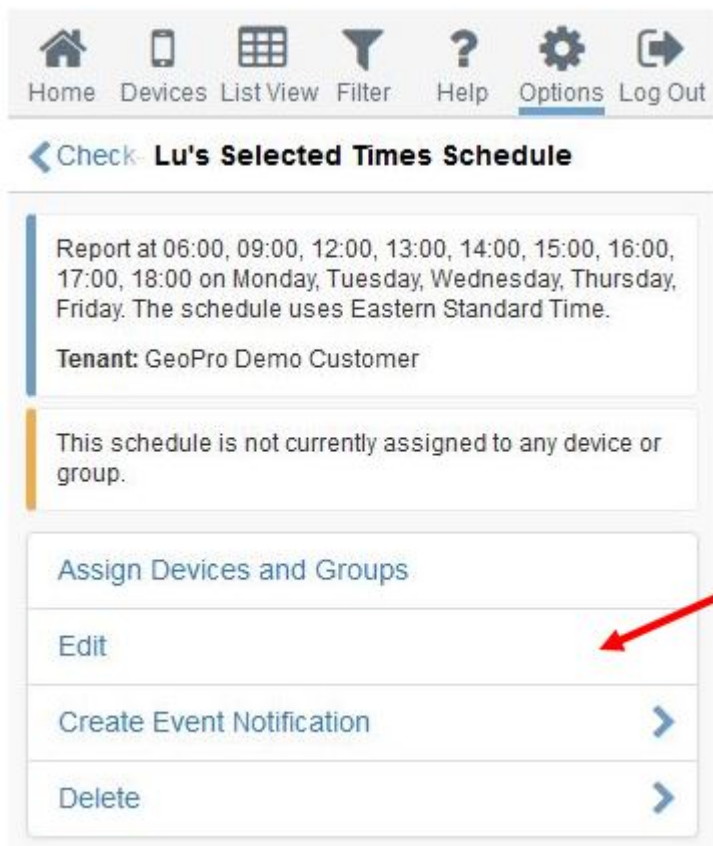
Home Devices List View Filter Help Options Log Out

Check Lu's Selected Times Schedule

Report at 06:00, 09:00, 12:00, 13:00, 14:00, 15:00, 16:00, 17:00, 18:00 on Monday, Tuesday, Wednesday, Thursday, Friday. The schedule uses Eastern Standard Time.

**Tenant:** GeoPro Demo Customer

This schedule is not currently assigned to any device or group.

Assign Devices and Groups

Edit

Create Event Notification

Delete